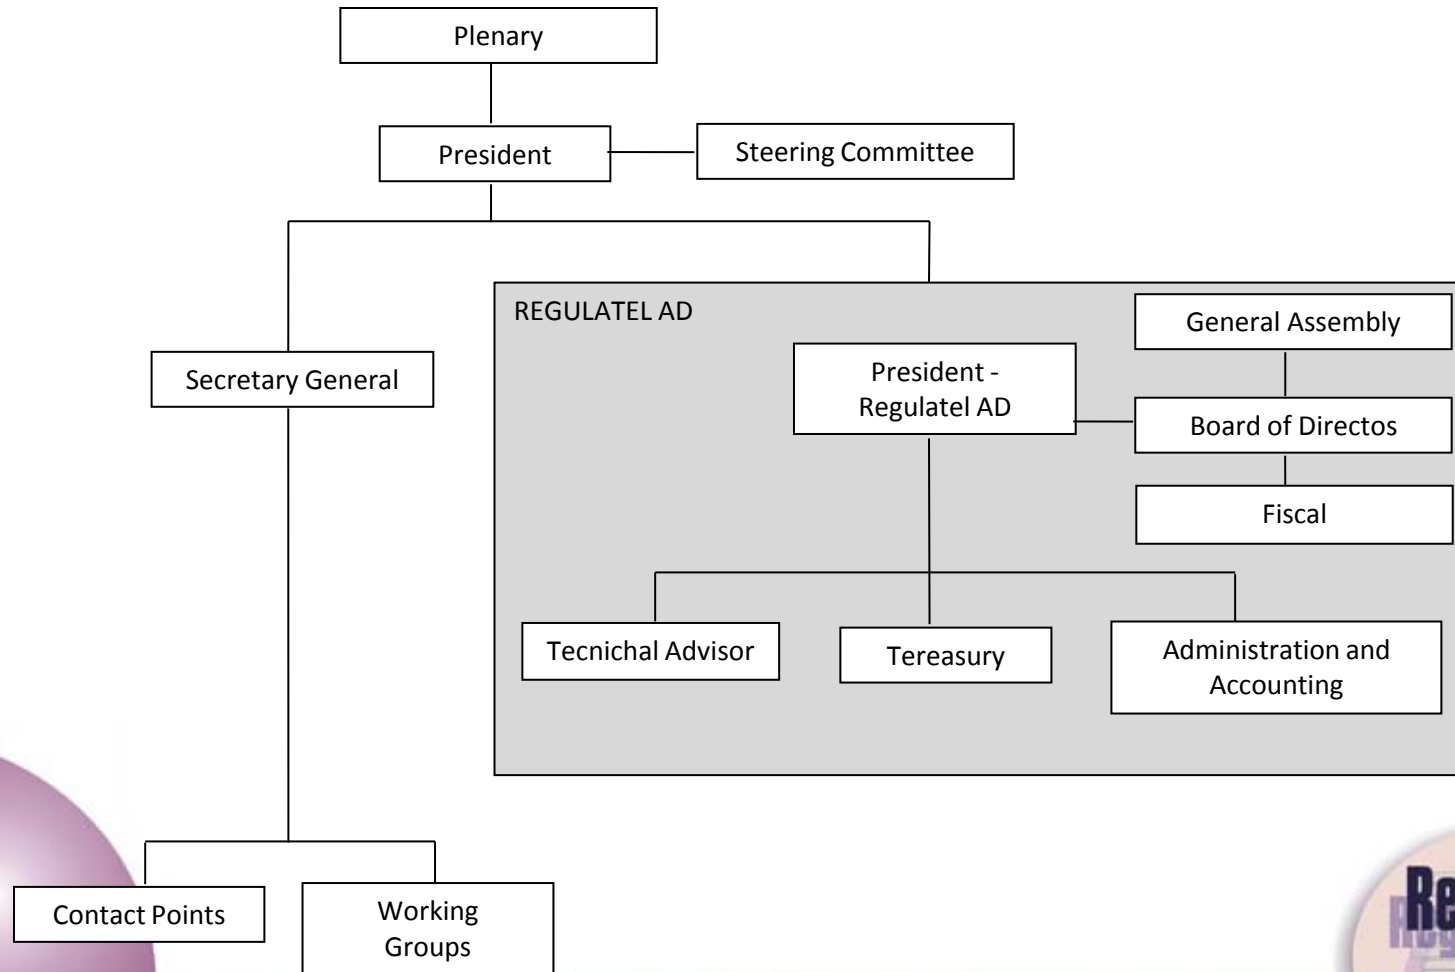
Plenary

President

Steering Committee

Secretary General

REGULATEL AD

General Assembly

President - Regulatel AD

Board of Directos

Fiscal

Tecnichal Advisor

Tereasury

Administration and Accounting

Contact Points

Working Groups

Re